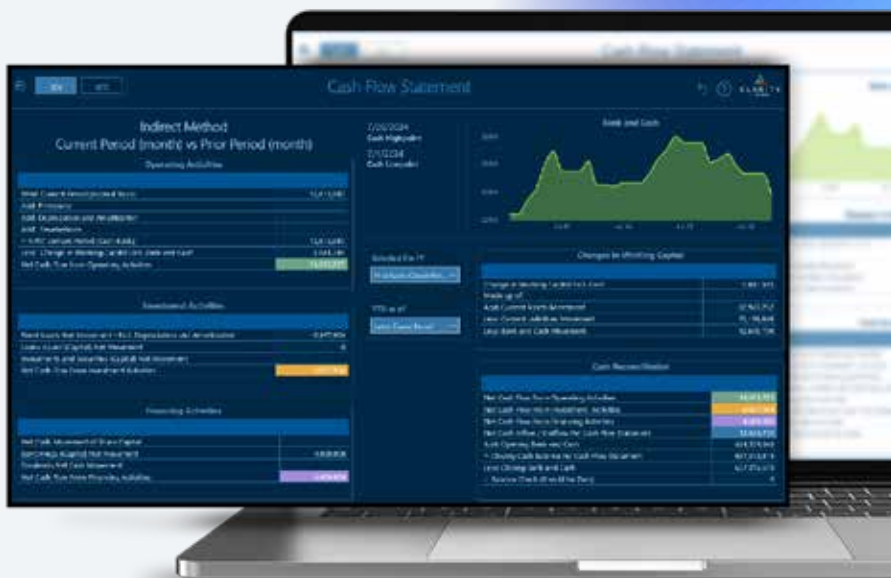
Cash Flow Statement

Indirect Method
Current Period (month) vs Prior Period (month)

Operating Activities

Investment Activities

Financing Activities

7/31/2024
Cash Highpoint
7/1/2024
Cash Low point

Selected for FY

YTD as of

Bank and Cash

Changes in Working Capital

Cash Reconciliation

Cash Flow Statement